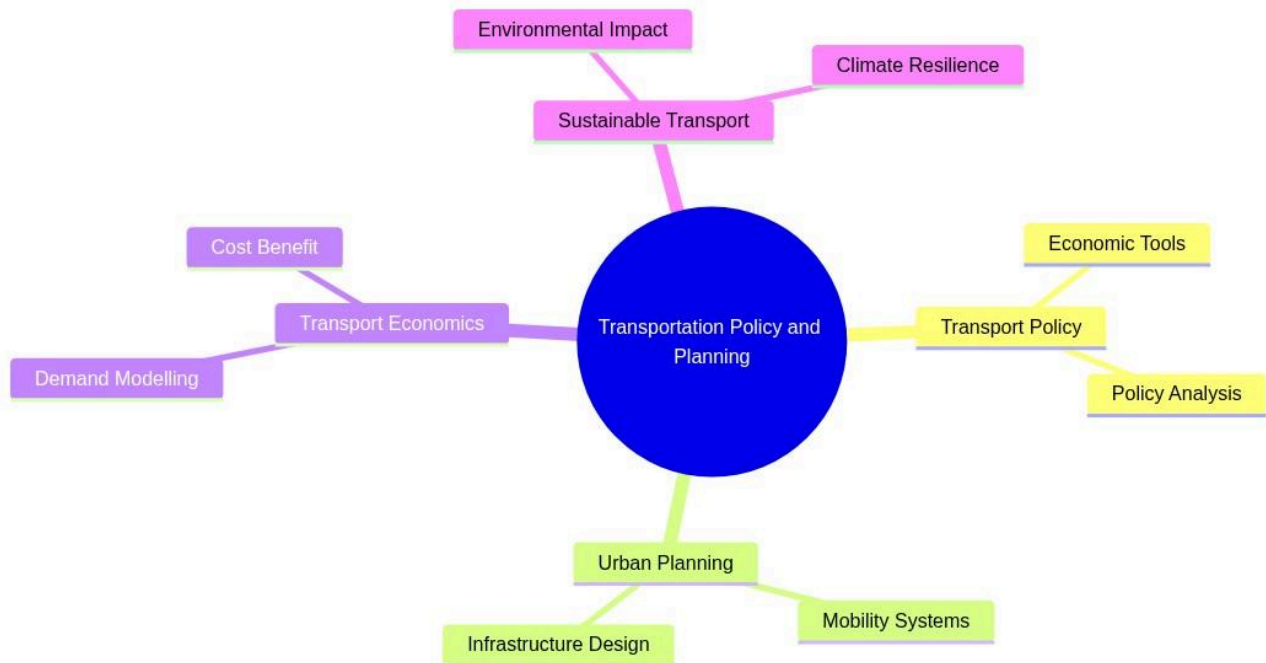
Environmental Impact

Climate Resilience

Sustainable Transport

Cost Benefit

Transport Economics

Demand Modelling

Transportation Policy and Planning

Economic Tools

Transport Policy

Policy Analysis

Urban Planning

Infrastructure Design

Mobility Systems